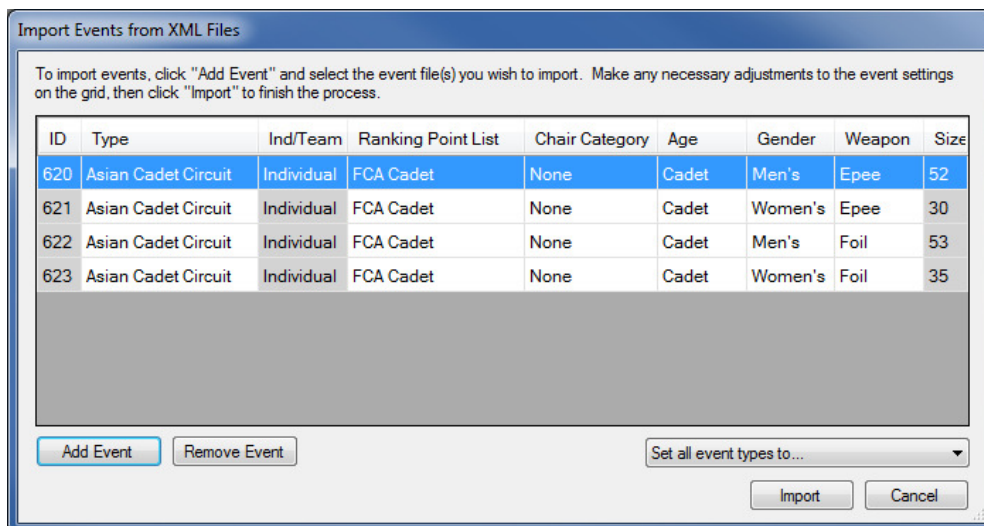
Import Events from XML Files

To import events, click "Add Event" and select the event file(s) you wish to import. Make any necessary adjustments to the event settings on the grid, then click "Import" to finish the process.

| ID | Type | Ind/Team | Ranking Point List | Chair Category | Age | Gender | Weapon | Size |
|---|---|---|---|---|---|---|---|---|
| 620 | Asian Cadet Circuit | Individual | FCA Cadet | None | Cadet | Men's | Epee | 52 |
| 621 | Asian Cadet Circuit | Individual | FCA Cadet | None | Cadet | Women's | Epee | 30 |
| 622 | Asian Cadet Circuit | Individual | FCA Cadet | None | Cadet | Men's | Foil | 53 |
| 623 | Asian Cadet Circuit | Individual | FCA Cadet | None | Cadet | Women's | Foil | 35 |

Add Event Remove Event

Set all event types to...

Import Cancel